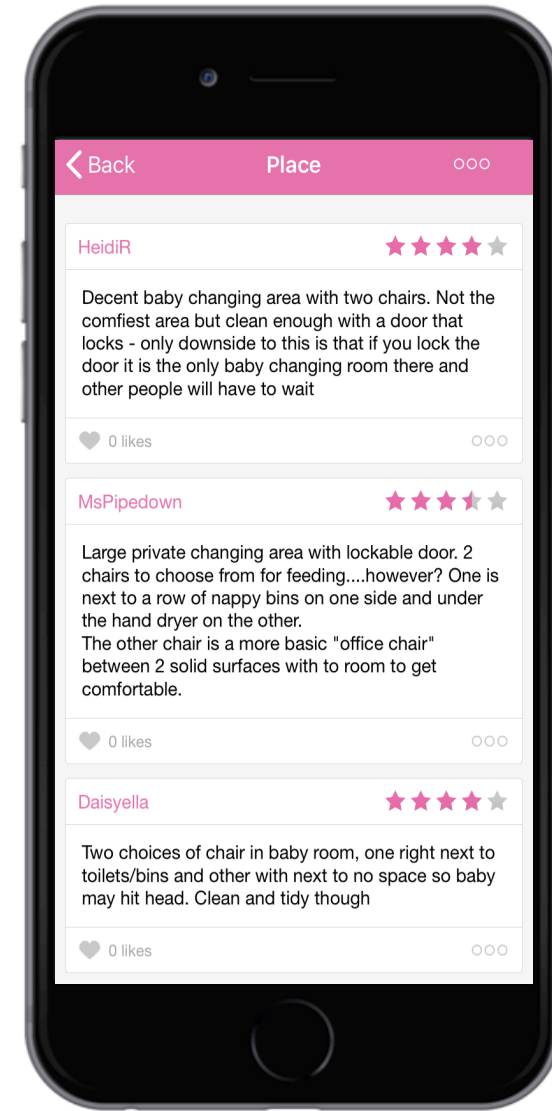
< Back

Place

OOO

HeidiR

Decent baby changing area with two chairs. Not the comfiest area but clean enough with a door that locks - only downside to this is that if you lock the door it is the only baby changing room there and other people will have to wait

0 likes

OOO

MsPipedown

Large private changing area with lockable door. 2 chairs to choose from for feeding....however? One is next to a row of nappy bins on one side and under the hand dryer on the other.
The other chair is a more basic "office chair" between 2 solid surfaces with to room to get comfortable.

0 likes

OOO

Daisyella

Two choices of chair in baby room, one right next to toilets/bins and other with next to no space so baby may hit head. Clean and tidy though

0 likes

OOO